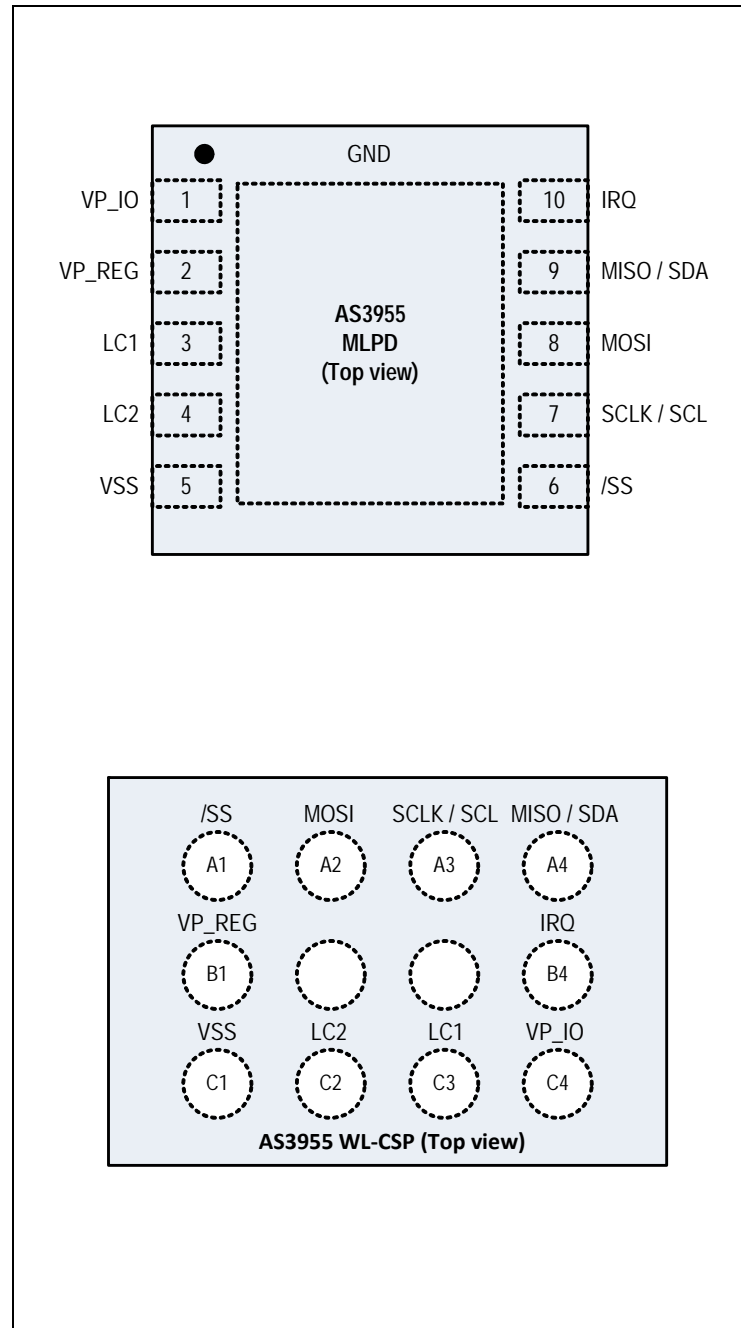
GND

VP_IO 1
VP_REG 2
LC1 3
LC2 4
VSS 5

AS3955
MLPD
(Top view)

10 IRQ
9 MISO / SDA
8 MOSI
7 SCLK / SCL
6 /SS

/SS MOSI SCLK / SCL MISO / SDA
A1 A2 A3 A4
VP_REG IRQ
B1 B4
VSS LC2 LC1 VP_IO
C1 C2 C3 C4
AS3955 WL-CSP (Top view)